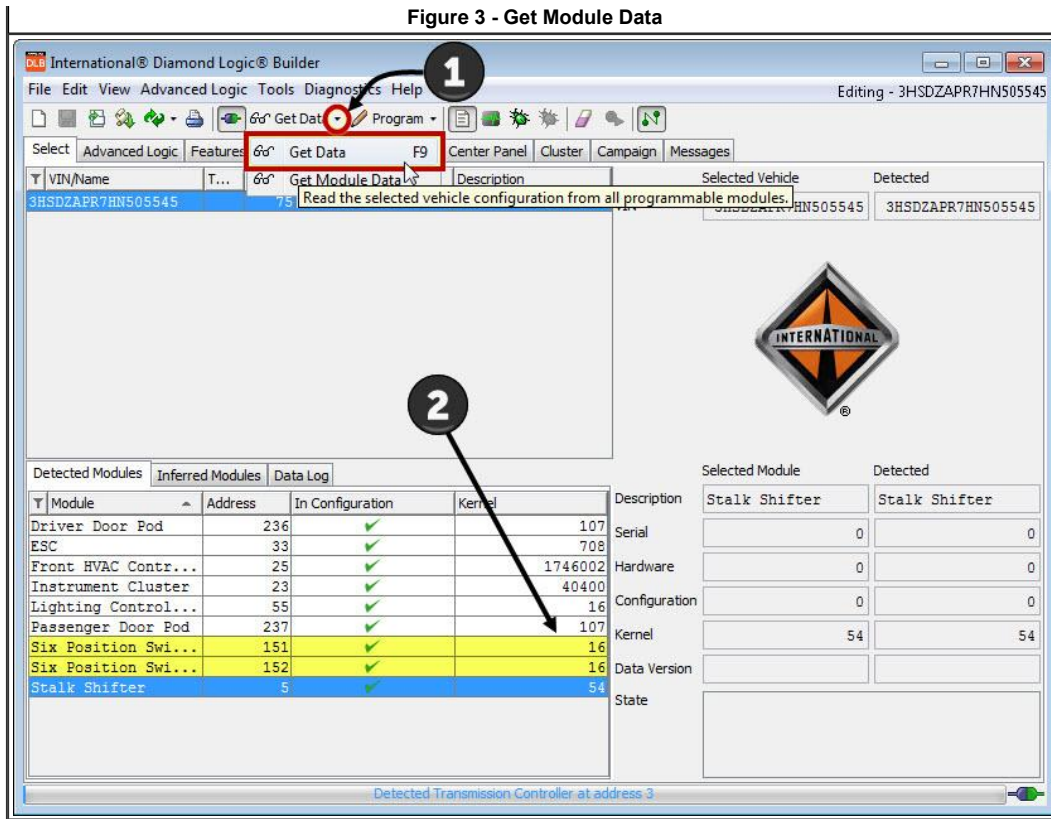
Figure 3 - Get Module Data

International® Diamond Logic® Builder

File Edit View Advanced Logic Tools Diagnostics Help

Editing - 3HSDZAPR7HN505545

Get Data Program

1

Select Advanced Logic Features Get Data F9 Center Panel Cluster Campaign Messages

VIN/Name T... Get Module Data Description

3HSDZAPR7HN505545 75 Read the selected vehicle configuration from all programmable modules.

Selected Vehicle Detected

3HSDZAPR7HN505545 3HSDZAPR7HN505545

INTERNATIONAL

2

Detected Modules Inferred Modules Data Log

| Module | Address | In Configuration | Kernel |
|---|---|---|---|
| Driver Door Pod | 236 | ✔ | 107 |
| ESC | 33 | ✔ | 708 |
| Front HVAC Contr... | 25 | ✔ | 1746002 |
| Instrument Cluster | 23 | ✔ | 40400 |
| Lighting Control... | 55 | ✔ | 16 |
| Passenger Door Pod | 237 | ✔ | 107 |
| Six Position Swi... | 151 | ✔ | 16 |
| Six Position Swi... | 152 | ✔ | 16 |
| Stalk Shifter | 5 | ✔ | 54 |

| | Selected Module | Detected |
|---|---|---|
| Description | Stalk Shifter | Stalk Shifter |
| Serial | 0 | 0 |
| Hardware | 0 | 0 |
| Configuration | 0 | 0 |
| Kernel | 54 | 54 |
| Data Version | | |
| State | | |

Detected Transmission Controller at address 3